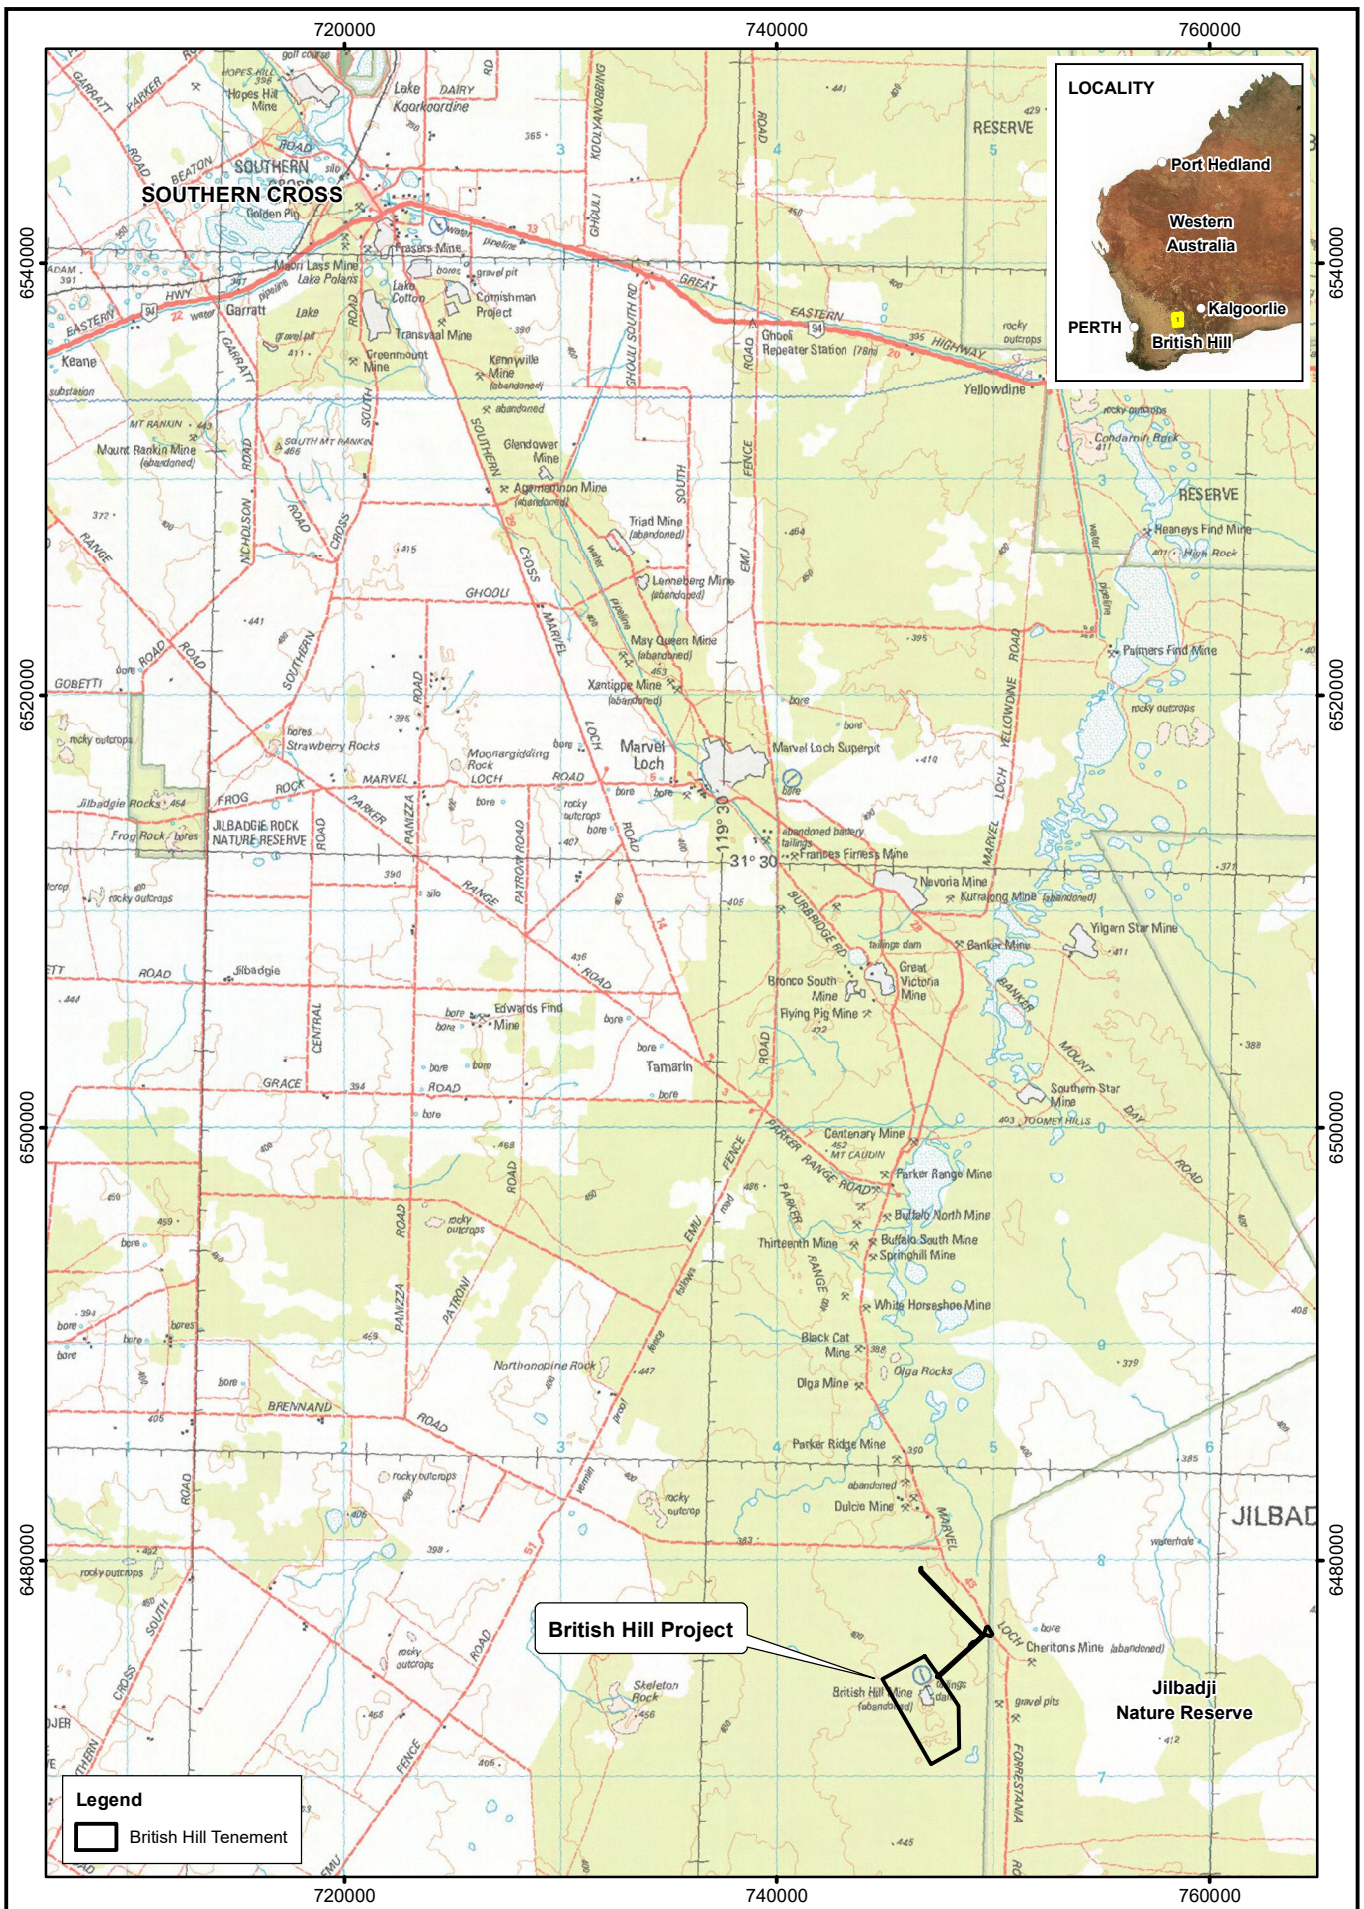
720000
740000
760000
720000
740000
760000
6540000
6520000
6500000
6480000
6540000
6520000
6500000
6480000

LOCALITY
Port Hedland
Western Australia
Kalgoorlie
PERTH
British Hill

SOUTHERN CROSS
Hopes Hill Mine
Lake Koorkoordine
Golden Pig
Frasers Mine
Marvel Loch
Yellowdine
Ghooli Repeater Station
Transvaal Mine
Greenmount Mine
Cornishman Project
Kennyville Mine (abandoned)
Glendower Mine
Agamemnon Mine (abandoned)
Triad Mine (abandoned)
Lenneberg Mine (abandoned)
May Queen Mine (abandoned)
Xantippe Mine (abandoned)
Marvel Loch Superpit
Frances Firness Mine
Nevoria Mine
Kurralong Mine (abandoned)
Yilgarn Star Mine
Banker Mine
Great Victoria Mine
Bronco South Mine
Flying Pig Mine
Southern Star Mine
Centenary Mine
Parker Range Mine
Buffalo North Mine
Buffalo South Mine
Springhill Mine
Thirteenth Mine
White Horseshoe Mine
Black Cat Mine
Olga Mine
Olga Rocks
Parker Ridge Mine
Dulcie Mine
Cheritons Mine (abandoned)
Mount Rankin Mine (abandoned)
Strawberry Rocks
Moorargiding Rock
Jilbadgie Rocks
Frog Rock
JILBADGIE ROCK NATURE RESERVE
Jilbadgie
Edwards Find Mine
Tamarin
Northonopine Rock
Skeleton Rock
Condarnin Rock
Heaneys Find Mine
High Rock
Palmers Find Mine
Keane
Garratt
RESERVE
RESERVE
JILBAD
119° 30'
31° 30'

British Hill Project
British Hill Mine (abandoned)
Jilbadji Nature Reserve

Legend
British Hill Tenement